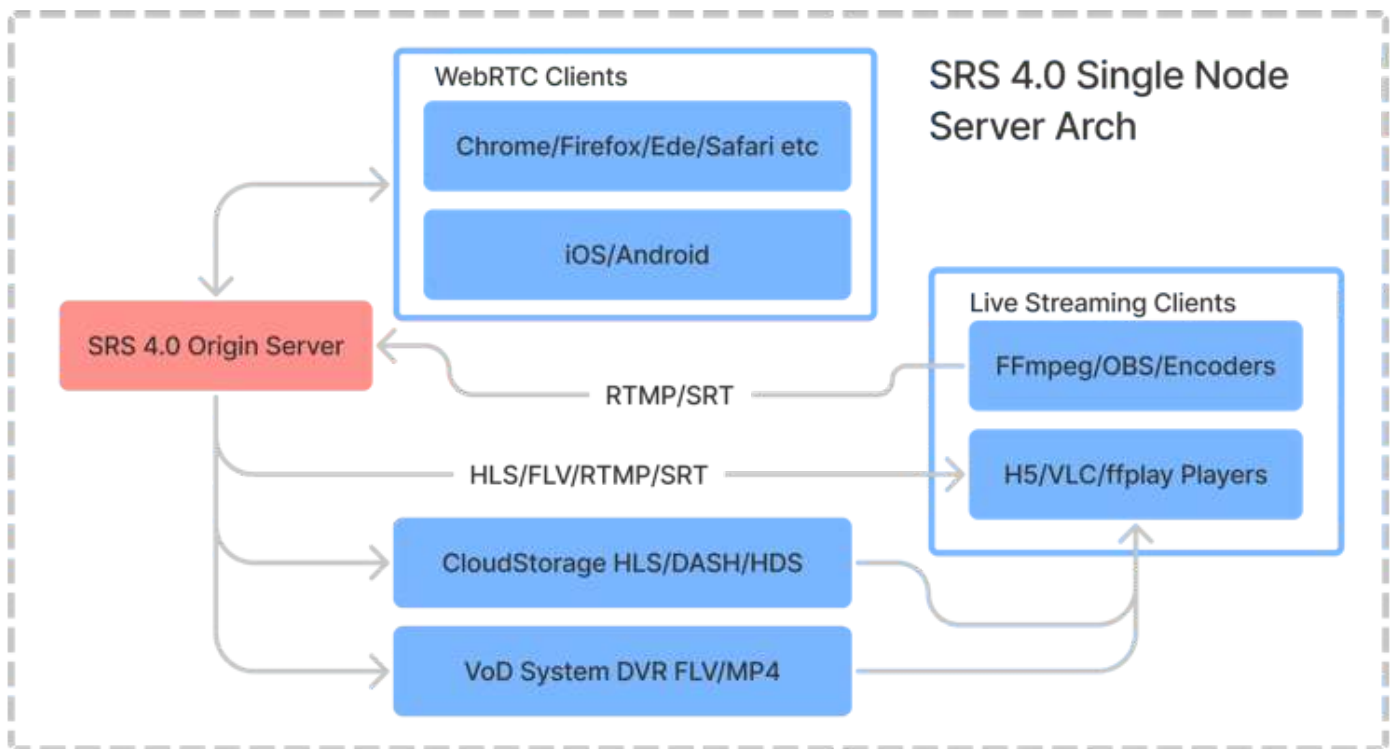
SRS 4.0 Single Node Server Arch

WebRTC Clients

Chrome/Firefox/Ede/Safari etc

iOS/Android

SRS 4.0 Origin Server

Live Streaming Clients

FFmpeg/OBS/Encoders

RTMP/SRT

HLS/FLV/RTMP/SRT

H5/VLC/ffplay Players

CloudStorage HLS/DASH/HDS

VoD System DVR FLV/MP4